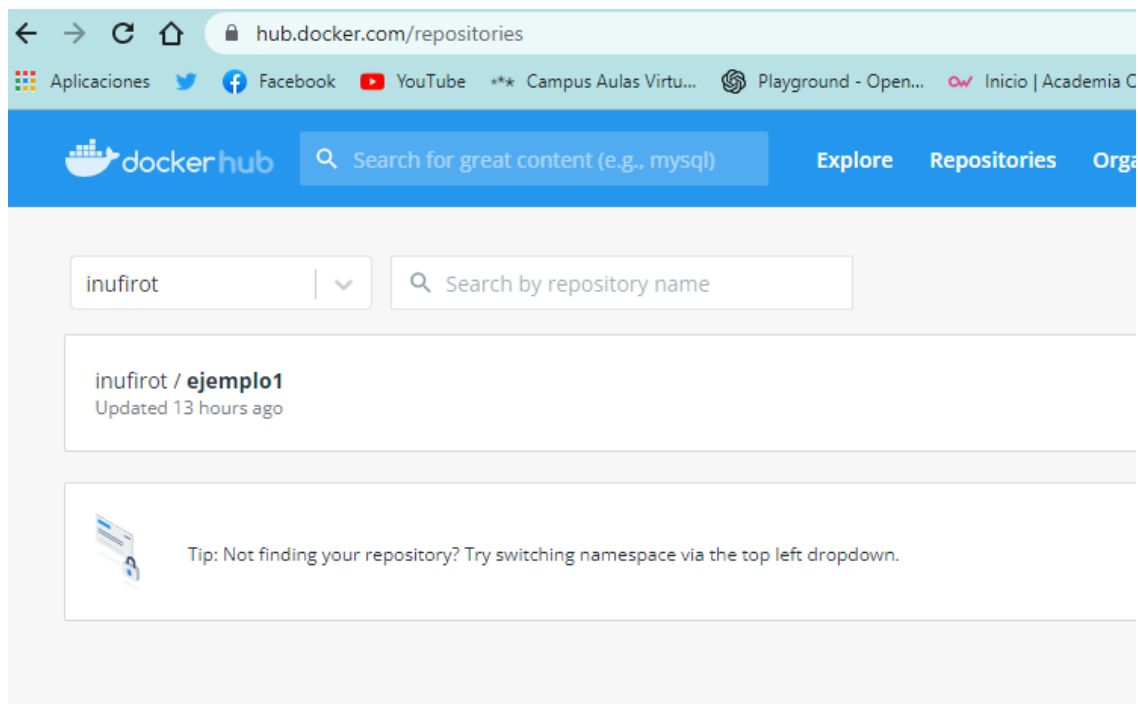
hub.docker.com/repositories

Aplicaciones Facebook YouTube Campus Aulas Virtu... Playground - Open... Inicio | Academia C

docker hub Search for great content (e.g., mysql) Explore Repositories Orga

inufirot

Search by repository name

inufirot / ejemplo1
Updated 13 hours ago

Tip: Not finding your repository? Try switching namespace via the top left dropdown.